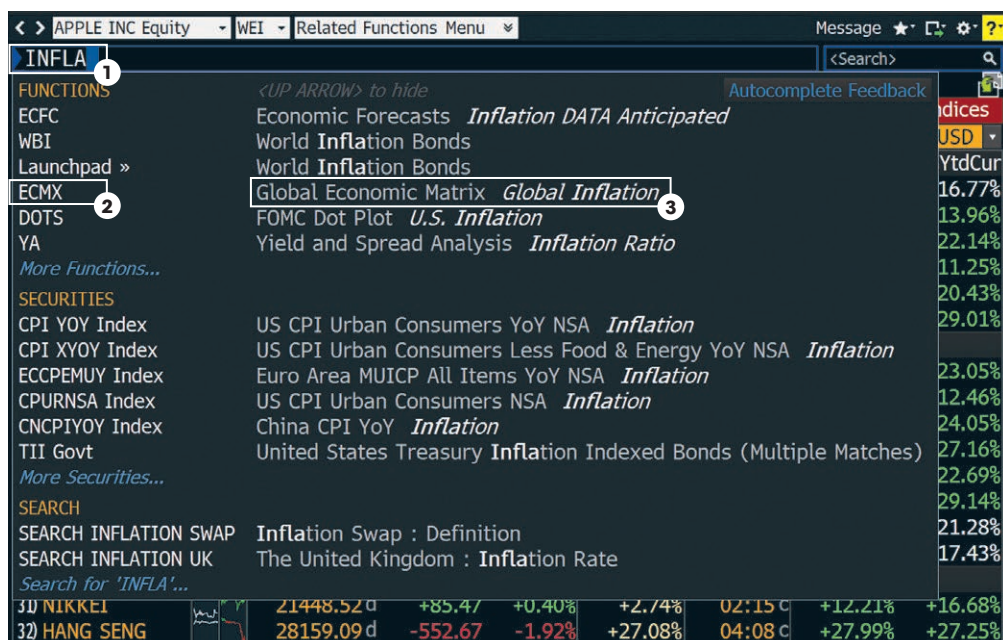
< > APPLE INC Equity WEI Related Functions Menu Message ?

INFLA 1 <Search>

FUNCTIONS <UP ARROW> to hide Autocomplete Feedback

ECFC Economic Forecasts *Inflation DATA Anticipated*
WBI World Inflation Bonds
Launchpad » World Inflation Bonds
ECMX 2 Global Economic Matrix *Global Inflation* 3
DOTS FOMC Dot Plot *U.S. Inflation*
YA Yield and Spread Analysis *Inflation Ratio*
More Functions...

SECURITIES
CPI YOY Index US CPI Urban Consumers YoY NSA *Inflation*
CPI XYOY Index US CPI Urban Consumers Less Food & Energy YoY NSA *Inflation*
ECCPEMUY Index Euro Area MUICP All Items YoY NSA *Inflation*
CPURNSA Index US CPI Urban Consumers NSA *Inflation*
CNCPIYOY Index China CPI YoY *Inflation*
TII Govt United States Treasury Inflation Indexed Bonds (Multiple Matches)
More Securities...

SEARCH
SEARCH INFLATION SWAP Inflation Swap : Definition
SEARCH INFLATION UK The United Kingdom : Inflation Rate
Search for 'INFLA'...

ndices
USD
YtdCur
16.77%
13.96%
22.14%
11.25%
20.43%
29.01%
23.05%
12.46%
24.05%
27.16%
22.69%
29.14%
21.28%
17.43%

31) NIKKEI 21448.52 d +85.47 +0.40% +2.74% 02:15 c +12.21% +16.68%
32) HANG SENG 28159.09 d -552.67 -1.92% +27.08% 04:08 c +27.99% +27.25%